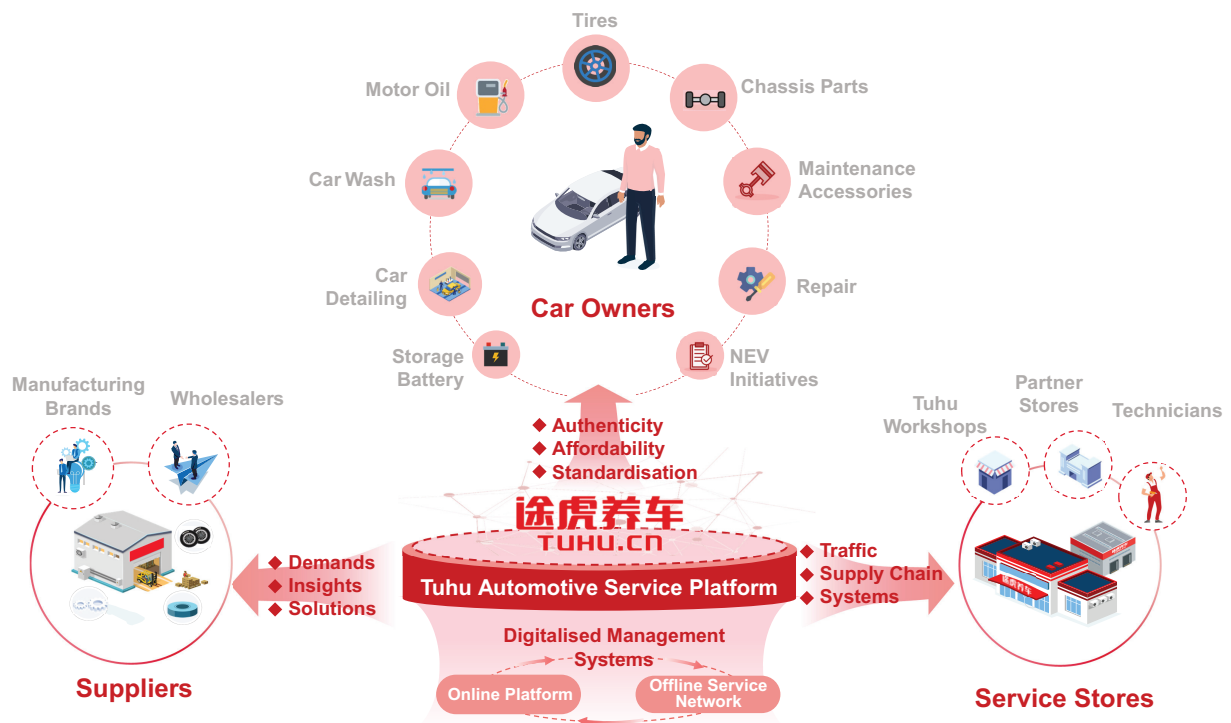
Tires

Motor Oil

Chassis Parts

Car Wash

Maintenance Accessories

Car Detailing

Repair

Car Owners

Storage Battery

NEV Initiatives

Manufacturing Brands

Wholesalers

Tuhu Workshops

Partner Stores

Technicians

◆ Authenticity
◆ Affordability
◆ Standardisation

途虎养车
TUHU.CN

◆ Demands
◆ Insights
◆ Solutions

Tuhu Automotive Service Platform

◆ Traffic
◆ Supply Chain
◆ Systems

Digitalised Management Systems

Online Platform

Offline Service Network

Suppliers

Service Stores